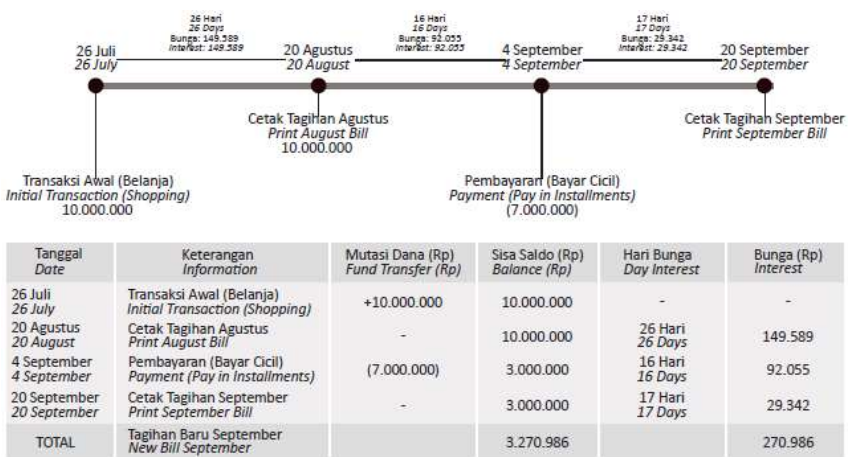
26 Juli
*26 July*

26 Hari
*26 Days*
Bunga: 149.589
*Interest: 149.589*

20 Agustus
*20 August*

16 Hari
*16 Days*
Bunga: 92.055
*Interest: 92.055*

4 September
*4 September*

17 Hari
*17 Days*
Bunga: 29.342
*Interest: 29.342*

20 September
*20 September*

Cetak Tagihan Agustus
*Print August Bill*
10.000.000

Cetak Tagihan September
*Print September Bill*

Transaksi Awal (Belanja)
*Initial Transaction (Shopping)*
10.000.000

Pembayaran (Bayar Cicil)
*Payment (Pay in Installments)*
(7.000.000)

| Tanggal *Date* | Keterangan *Information* | Mutasi Dana (Rp) *Fund Transfer (Rp)* | Sisa Saldo (Rp) *Balance (Rp)* | Hari Bunga *Day Interest* | Bunga (Rp) *Interest* |
|---|---|---|---|---|---|
| 26 Juli *26 July* | Transaksi Awal (Belanja) *Initial Transaction (Shopping)* | +10.000.000 | 10.000.000 | - | - |
| 20 Agustus *20 August* | Cetak Tagihan Agustus *Print August Bill* | - | 10.000.000 | 26 Hari *26 Days* | 149.589 |
| 4 September *4 September* | Pembayaran (Bayar Cicil) *Payment (Pay in Installments)* | (7.000.000) | 3.000.000 | 16 Hari *16 Days* | 92.055 |
| 20 September *20 September* | Cetak Tagihan September *Print September Bill* | - | 3.000.000 | 17 Hari *17 Days* | 29.342 |
| TOTAL | Tagihan Baru September *New Bill September* | | 3.270.986 | | 270.986 |